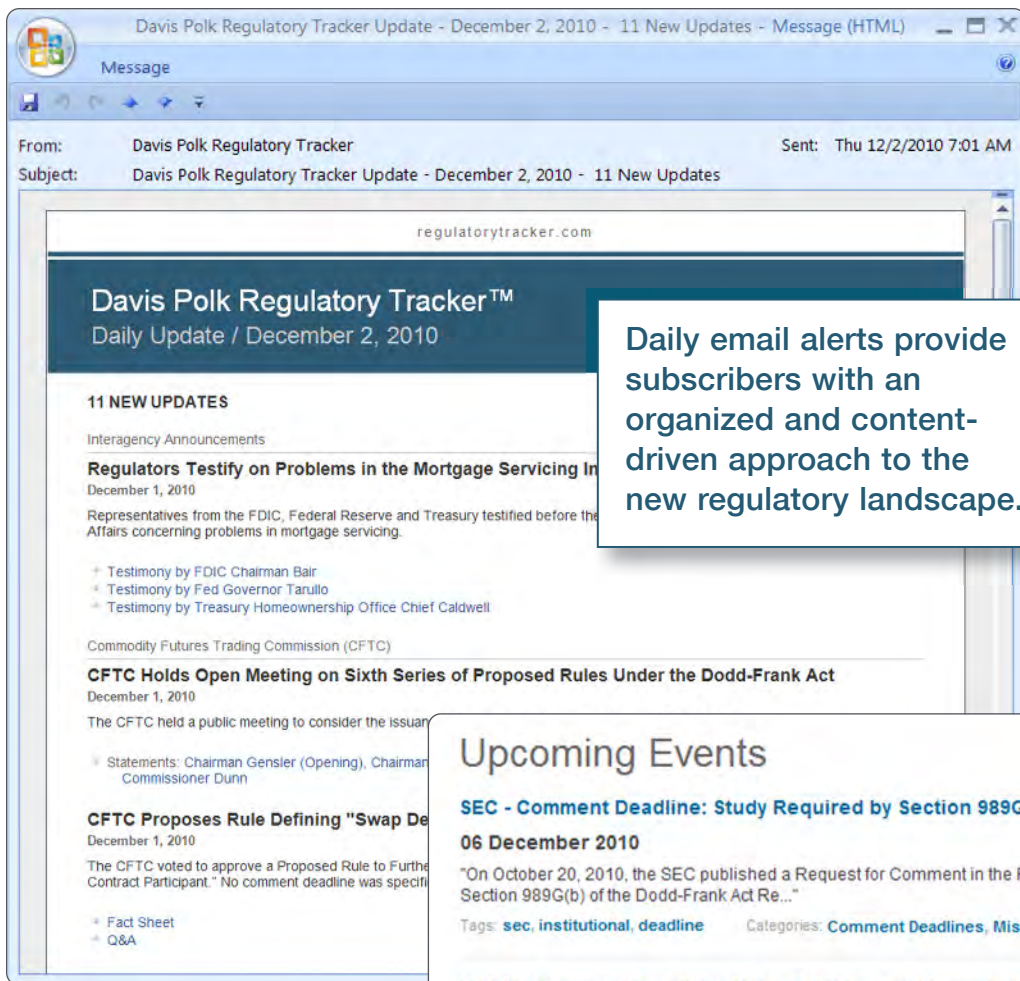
Davis Polk Regulatory Tracker Update - December 2, 2010 - 11 New Updates - Message (HTML)

Message

From: Davis Polk Regulatory Tracker

Sent: Thu 12/2/2010 7:01 AM

Subject: Davis Polk Regulatory Tracker Update - December 2, 2010 - 11 New Updates

regulatorytracker.com

Davis Polk Regulatory Tracker™
Daily Update / December 2, 2010

11 NEW UPDATES

Interagency Announcements

Regulators Testify on Problems in the Mortgage Servicing In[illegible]

December 1, 2010

Representatives from the FDIC, Federal Reserve and Treasury testified before the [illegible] Affairs concerning problems in mortgage servicing.

Testimony by FDIC Chairman Bair
Testimony by Fed Governor Tarullo
Testimony by Treasury Homeownership Office Chief Caldwell

Commodity Futures Trading Commission (CFTC)

CFTC Holds Open Meeting on Sixth Series of Proposed Rules Under the Dodd-Frank Act

December 1, 2010

The CFTC held a public meeting to consider the issuan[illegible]

Statements: Chairman Gensler (Opening), Chairman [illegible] Commissioner Dunn

CFTC Proposes Rule Defining "Swap De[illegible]

December 1, 2010

The CFTC voted to approve a Proposed Rule to Furthe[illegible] Contract Participant." No comment deadline was specifi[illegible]

Fact Sheet
Q&A

Daily email alerts provide subscribers with an organized and content-driven approach to the new regulatory landscape.

Upcoming Events

SEC - Comment Deadline: Study Required by Section 989G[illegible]

06 December 2010

"On October 20, 2010, the SEC published a Request for Comment in the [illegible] Section 989G(b) of the Dodd-Frank Act Re..."

Tags: sec, institutional, deadline Categories: Comment Deadlines, Mis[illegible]